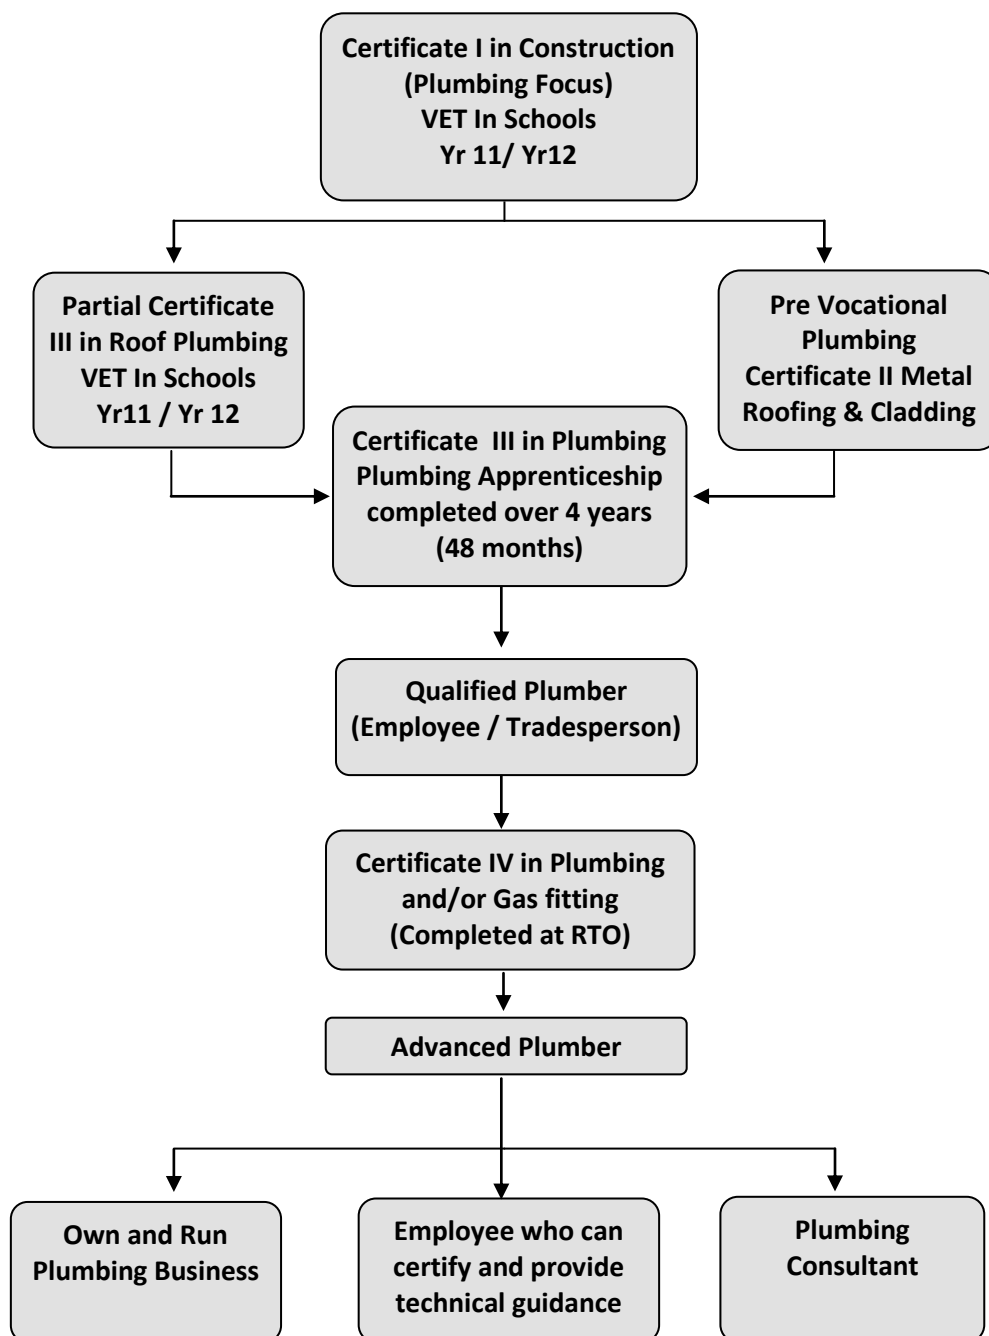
Certificate I in Construction
(Plumbing Focus)
VET In Schools
Yr 11/ Yr12

Partial Certificate III in Roof Plumbing VET In Schools Yr11 / Yr 12

Pre Vocational Plumbing Certificate II Metal Roofing & Cladding

Certificate III in Plumbing
Plumbing Apprenticeship completed over 4 years (48 months)

Qualified Plumber
(Employee / Tradesperson)

Certificate IV in Plumbing and/or Gas fitting
(Completed at RTO)

Advanced Plumber

Own and Run Plumbing Business

Employee who can certify and provide technical guidance

Plumbing Consultant